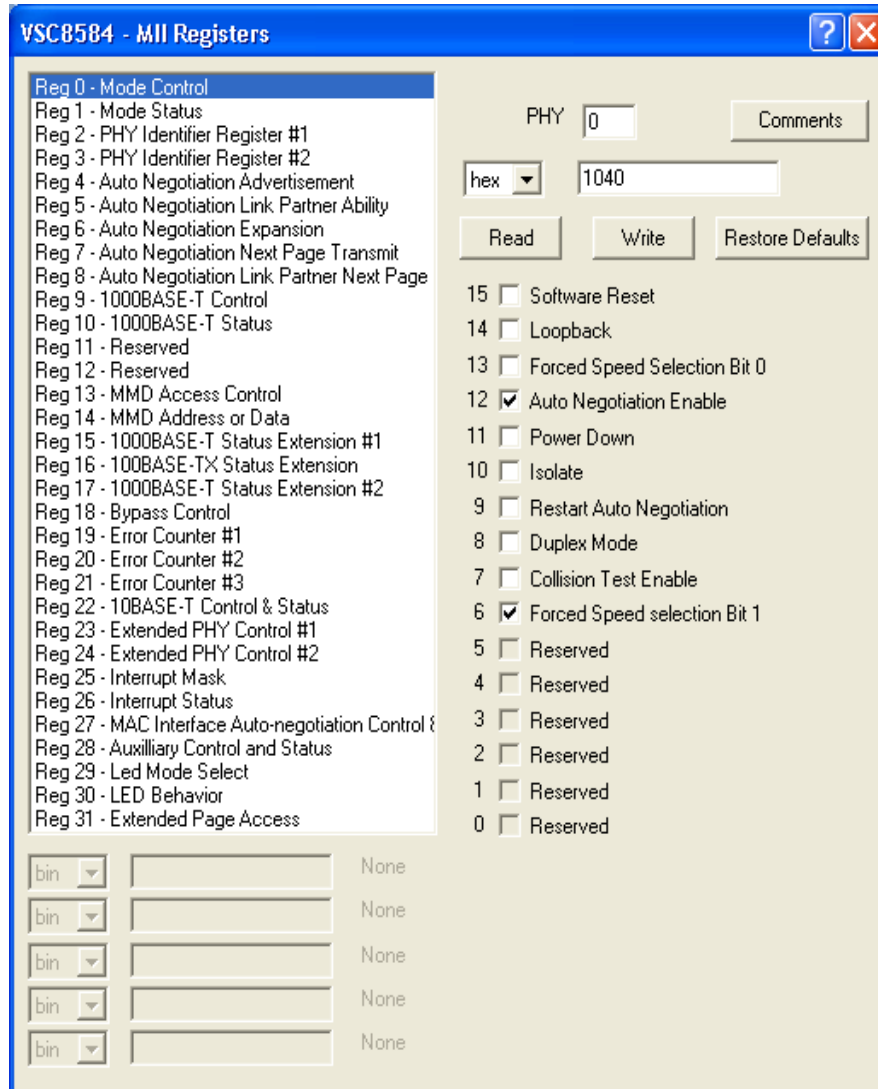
VSC8584 - MII Registers

Reg 0 - Mode Control
Reg 1 - Mode Status
Reg 2 - PHY Identifier Register #1
Reg 3 - PHY Identifier Register #2
Reg 4 - Auto Negotiation Advertisement
Reg 5 - Auto Negotiation Link Partner Ability
Reg 6 - Auto Negotiation Expansion
Reg 7 - Auto Negotiation Next Page Transmit
Reg 8 - Auto Negotiation Link Partner Next Page
Reg 9 - 1000BASE-T Control
Reg 10 - 1000BASE-T Status
Reg 11 - Reserved
Reg 12 - Reserved
Reg 13 - MMD Access Control
Reg 14 - MMD Address or Data
Reg 15 - 1000BASE-T Status Extension #1
Reg 16 - 100BASE-TX Status Extension
Reg 17 - 1000BASE-T Status Extension #2
Reg 18 - Bypass Control
Reg 19 - Error Counter #1
Reg 20 - Error Counter #2
Reg 21 - Error Counter #3
Reg 22 - 10BASE-T Control & Status
Reg 23 - Extended PHY Control #1
Reg 24 - Extended PHY Control #2
Reg 25 - Interrupt Mask
Reg 26 - Interrupt Status
Reg 27 - MAC Interface Auto-negotiation Control &
Reg 28 - Auxilliary Control and Status
Reg 29 - Led Mode Select
Reg 30 - LED Behavior
Reg 31 - Extended Page Access

bin None
bin None
bin None
bin None
bin None

PHY 0
Comments
hex 1040
Read
Write
Restore Defaults

15 Software Reset
14 Loopback
13 Forced Speed Selection Bit 0
12 Auto Negotiation Enable
11 Power Down
10 Isolate
9 Restart Auto Negotiation
8 Duplex Mode
7 Collision Test Enable
6 Forced Speed selection Bit 1
5 Reserved
4 Reserved
3 Reserved
2 Reserved
1 Reserved
0 Reserved